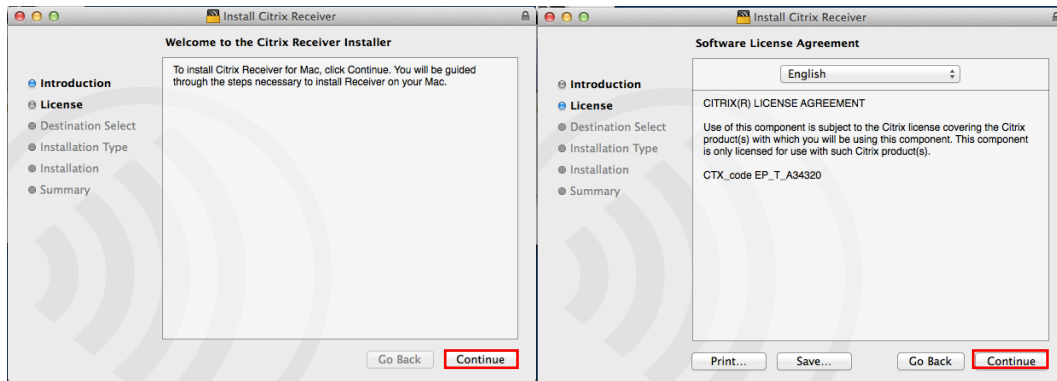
Install Citrix Receiver

Welcome to the Citrix Receiver Installer

Introduction
License
Destination Select
Installation Type
Installation
Summary

To install Citrix Receiver for Mac, click Continue. You will be guided through the steps necessary to install Receiver on your Mac.

Go Back
Continue

Install Citrix Receiver

Software License Agreement

Introduction
License
Destination Select
Installation Type
Installation
Summary

English

CITRIX(R) LICENSE AGREEMENT

Use of this component is subject to the Citrix license covering the Citrix product(s) with which you will be using this component. This component is only licensed for use with such Citrix product(s).

CTX_code EP_T_A34320

Print...
Save...
Go Back
Continue